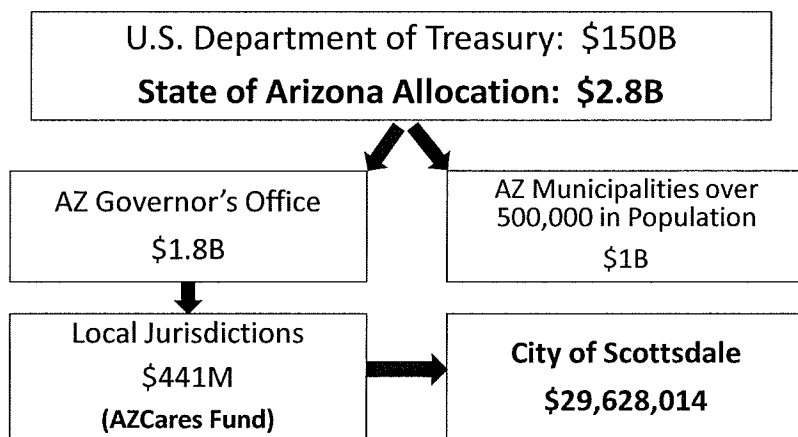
U.S. Department of Treasury: $150B

**State of Arizona Allocation: $2.8B**

AZ Governor's Office

$1.8B

AZ Municipalities over 500,000 in Population

$1B

Local Jurisdictions

$441M

**(AZCares Fund)**

**City of Scottsdale**

**$29,628,014**